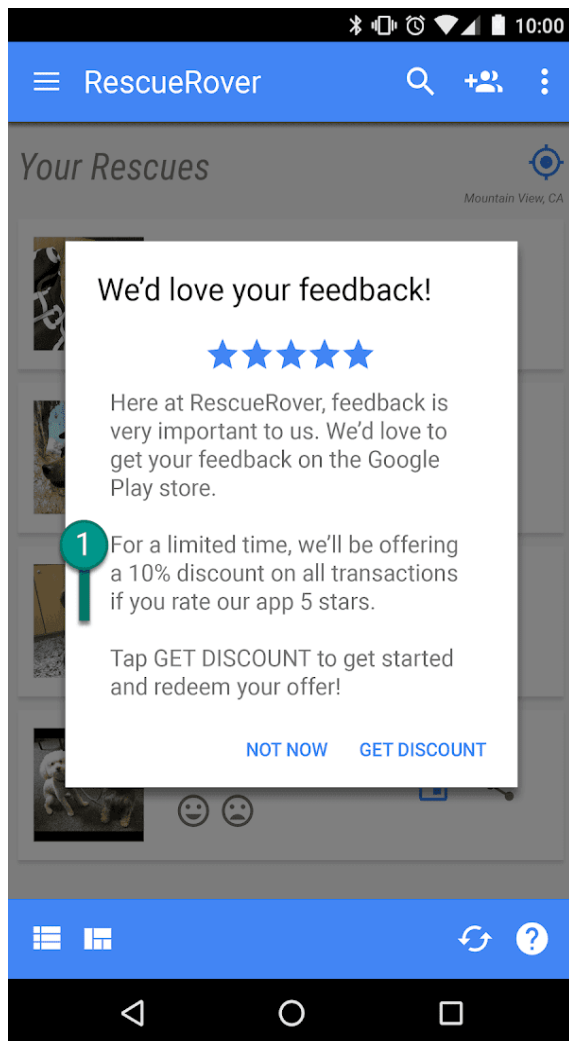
10:00

RescueRover

Your Rescues

Mountain View, CA

We'd love your feedback!

★★★★★

Here at RescueRover, feedback is very important to us. We'd love to get your feedback on the Google Play store.

1

For a limited time, we'll be offering a 10% discount on all transactions if you rate our app 5 stars.

Tap GET DISCOUNT to get started and redeem your offer!

NOT NOW GET DISCOUNT